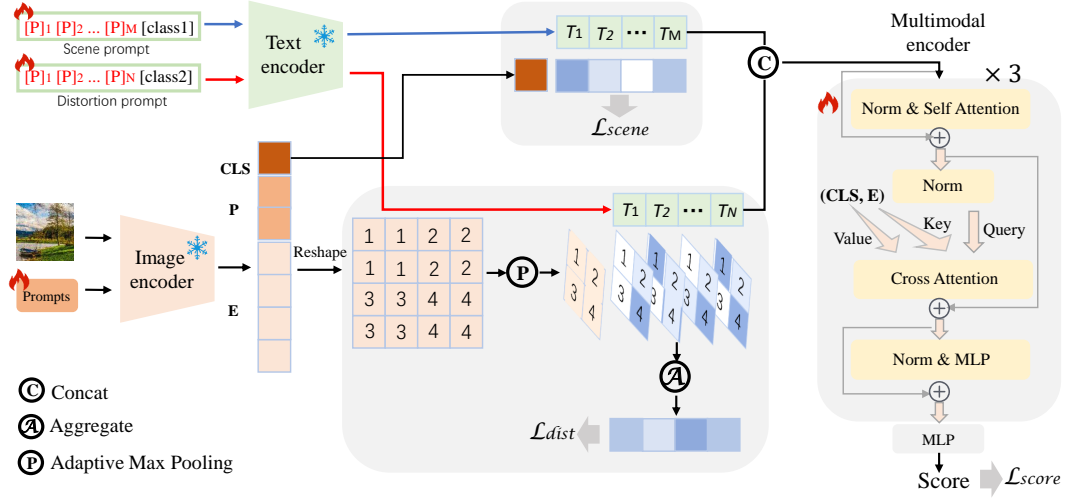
[P]1 [P]2 ... [P]M [class1]
Scene prompt
[P]1 [P]2 ... [P]N [class2]
Distortion prompt
Text encoder
$T_1$ $T_2$ ··· $T_M$
$\mathcal{L}_{scene}$
C
Multimodal encoder
× 3
Norm & Self Attention
Norm
(CLS, E)
Value
Key
Query
Cross Attention
Norm & MLP
MLP
Score
$\mathcal{L}_{score}$
CLS
P
E
Image encoder
Prompts
Reshape
$T_1$ $T_2$ ··· $T_N$
| 1 | 1 | 2 | 2 |
|---|---|---|---|
| 1 | 1 | 2 | 2 |
| 3 | 3 | 4 | 4 |
| 3 | 3 | 4 | 4 |
P
1 2 3 4
A
$\mathcal{L}_{dist}$
C Concat
A Aggregate
P Adaptive Max Pooling